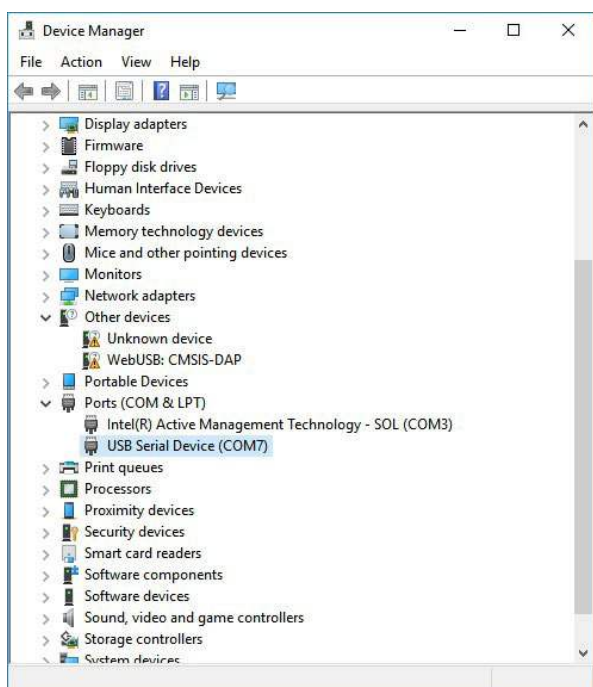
Device Manager

File Action View Help

Display adapters
Firmware
Floppy disk drives
Human Interface Devices
Keyboards
Memory technology devices
Mice and other pointing devices
Monitors
Network adapters
Other devices
Unknown device
WebUSB: CMSIS-DAP
Portable Devices
Ports (COM & LPT)
Intel(R) Active Management Technology - SOL (COM3)
USB Serial Device (COM7)
Print queues
Processors
Proximity devices
Security devices
Smart card readers
Software components
Software devices
Sound, video and game controllers
Storage controllers
System devices